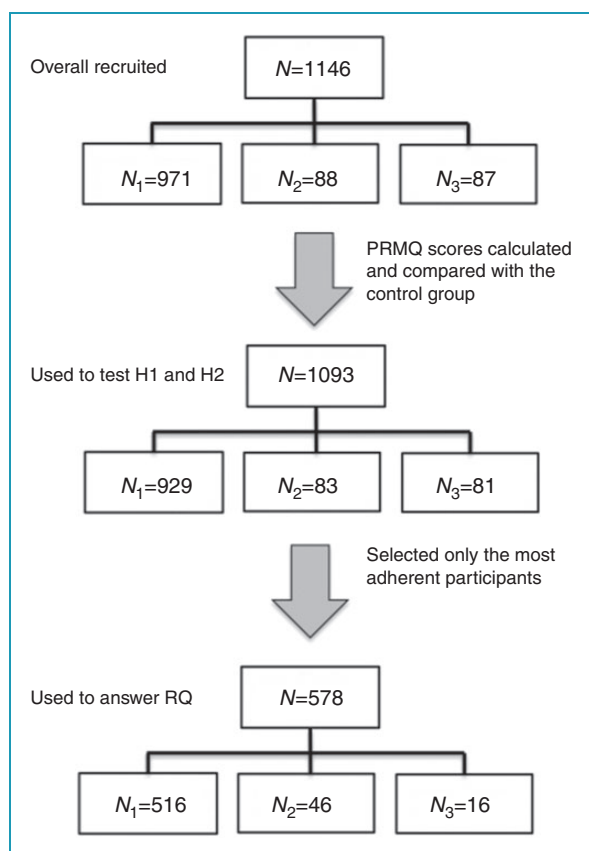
Overall recruited

$N$=1146

$N_1$=971

$N_2$=88

$N_3$=87

PRMQ scores calculated and compared with the control group

Used to test H1 and H2

$N$=1093

$N_1$=929

$N_2$=83

$N_3$=81

Selected only the most adherent participants

Used to answer RQ

$N$=578

$N_1$=516

$N_2$=46

$N_3$=16